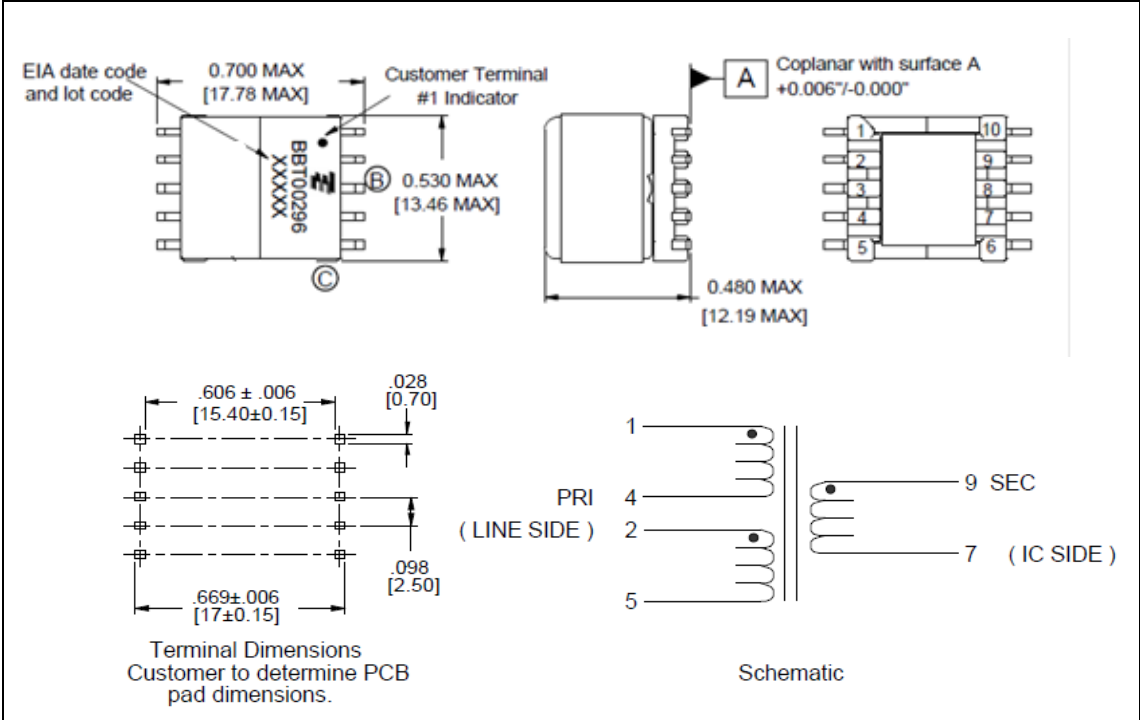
EIA date code and lot code

0.700 MAX
[17.78 MAX]

Customer Terminal #1 Indicator

BBT00296
XXXXX

B

0.530 MAX
[13.46 MAX]

C

A

Coplanar with surface A
+0.006"/-0.000"

0.480 MAX
[12.19 MAX]

1
2
3
4
5
10
9
8
7
6

.606 ± .006
[15.40±0.15]

.028
[0.70]

.098
[2.50]

.669±.006
[17±0.15]

Terminal Dimensions
Customer to determine PCB pad dimensions.

1
PRI
4
( LINE SIDE )
2
5

9 SEC
7 ( IC SIDE )

Schematic